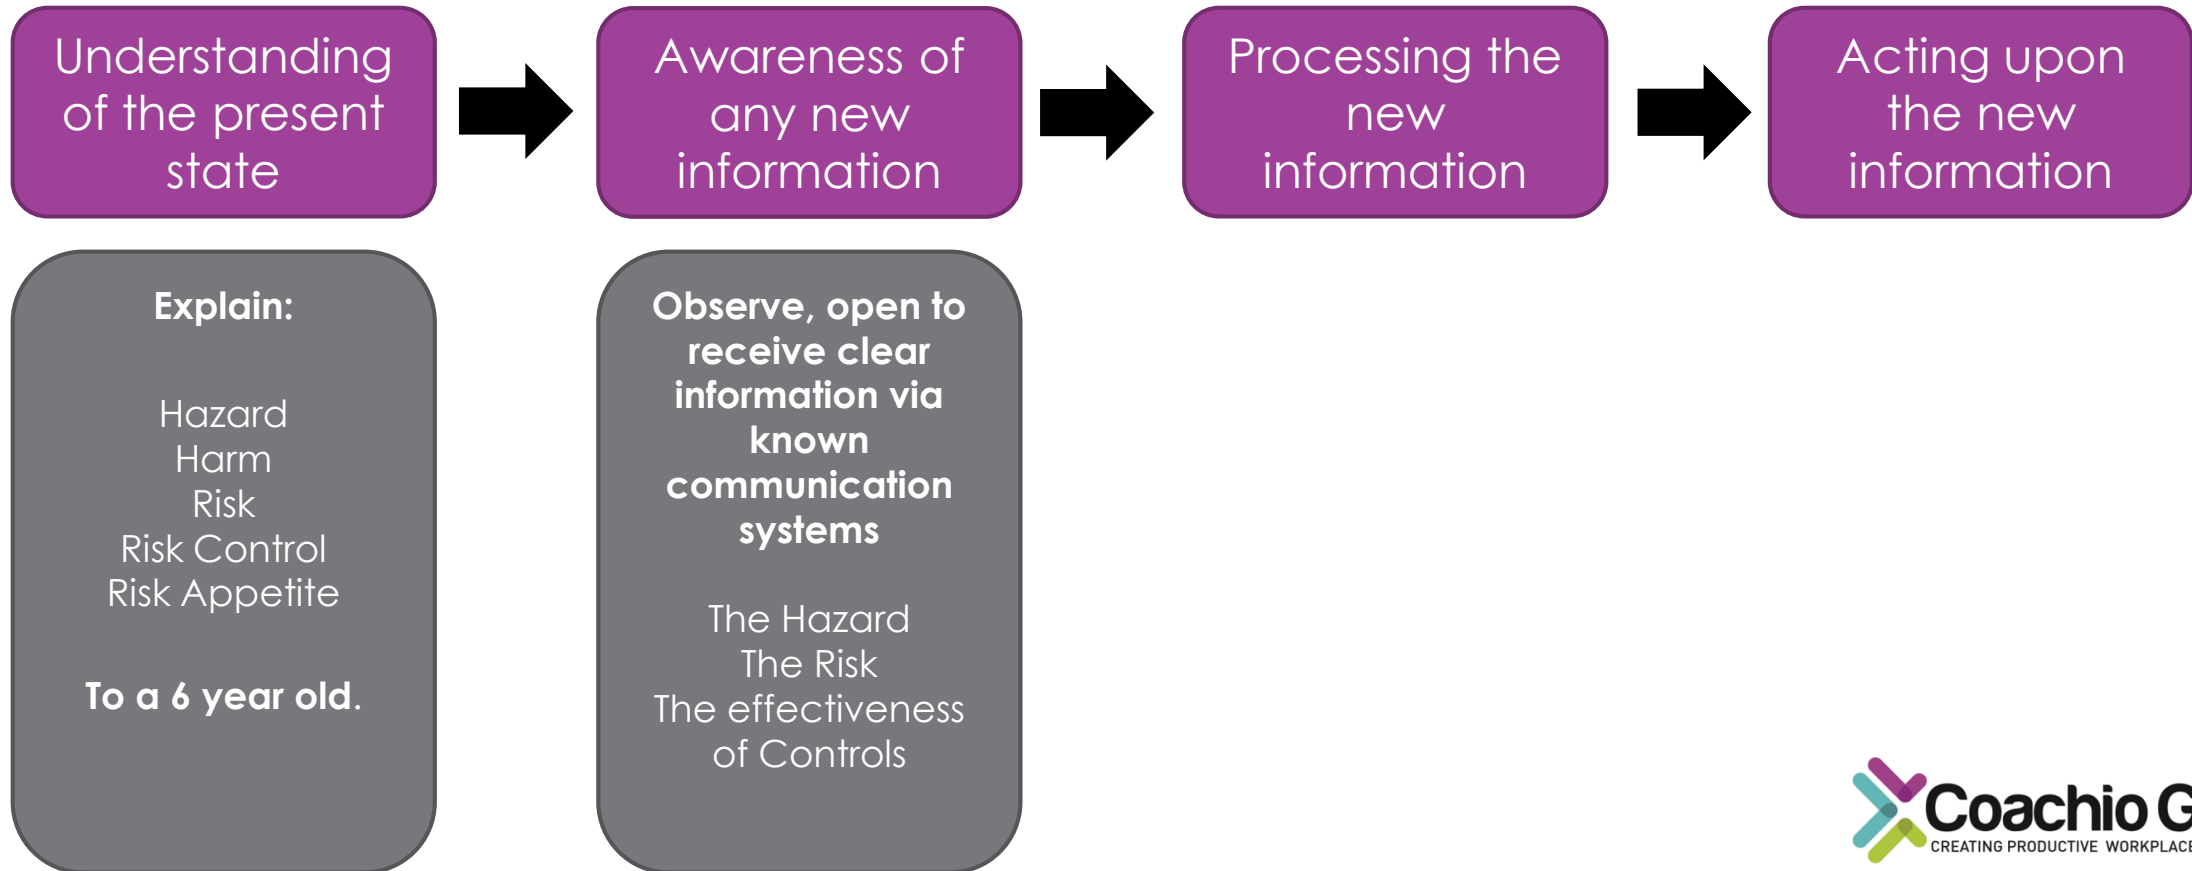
Understanding of the present state

Awareness of any new information

Processing the new information

Acting upon the new information

Explain:

Hazard
Harm
Risk
Risk Control
Risk Appetite

To a 6 year old.

Observe, open to receive clear information via known communication systems

The Hazard
The Risk
The effectiveness of Controls

Coachio G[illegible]
CREATING PRODUCTIVE WORKPLACE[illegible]